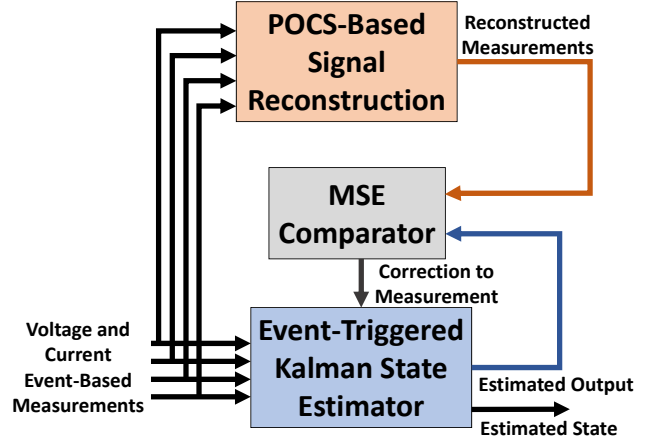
POCS-Based Signal Reconstruction

Reconstructed Measurements

MSE Comparator

Correction to Measurement

Voltage and Current Event-Based Measurements

Event-Triggered Kalman State Estimator

Estimated Output

Estimated State